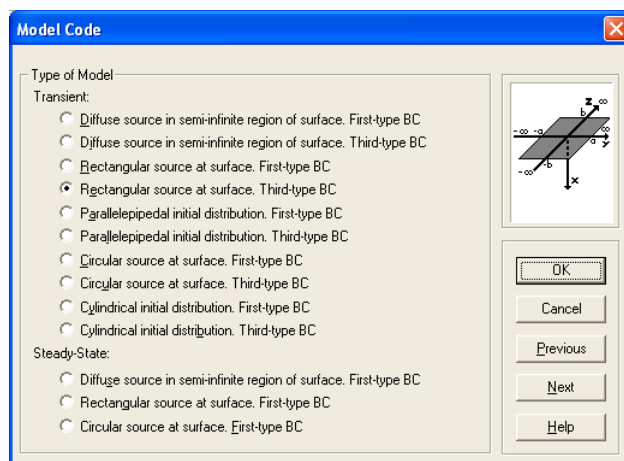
Model Code

Type of Model

Transient:

Diffuse source in semi-infinite region of surface. First-type BC

Diffuse source in semi-infinite region of surface. Third-type BC

Rectangular source at surface. First-type BC

Rectangular source at surface. Third-type BC

Parallelepipedal initial distribution. First-type BC

Parallelepipedal initial distribution. Third-type BC

Circular source at surface. First-type BC

Circular source at surface. Third-type BC

Cylindrical initial distribution. First-type BC

Cylindrical initial distribution. Third-type BC

Steady-State:

Diffuse source in semi-infinite region of surface. First-type BC

Rectangular source at surface. First-type BC

Circular source at surface. First-type BC

z ∞ b -∞ -a a y ∞ -∞ b x

OK

Cancel

Previous

Next

Help